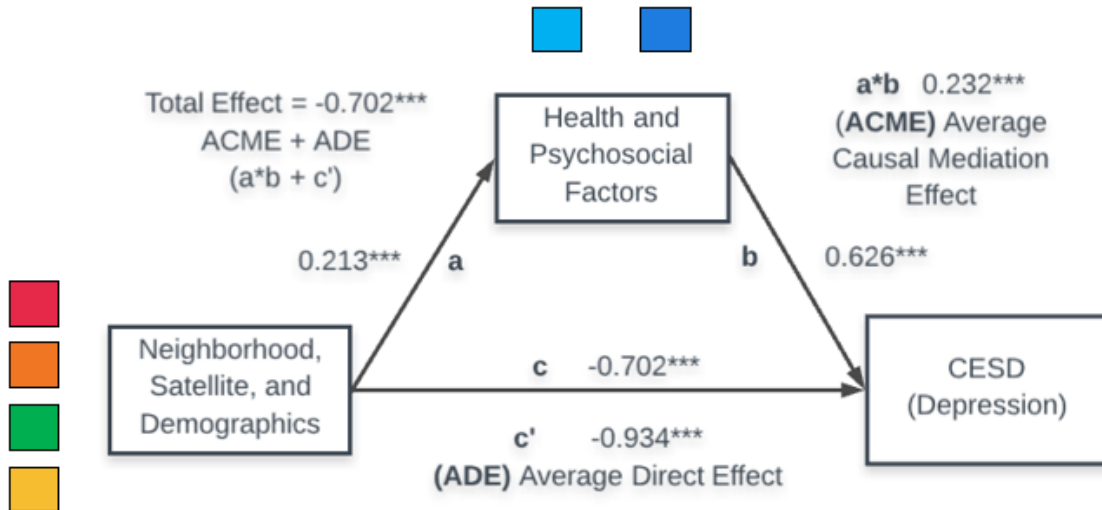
Total Effect = -0.702***
ACME + ADE
(a*b + c')

Health and Psychosocial Factors

a*b 0.232***
(ACME) Average Causal Mediation Effect

0.213*** a

b 0.626***

Neighborhood, Satellite, and Demographics

c -0.702***

CESD (Depression)

c' -0.934***
(ADE) Average Direct Effect